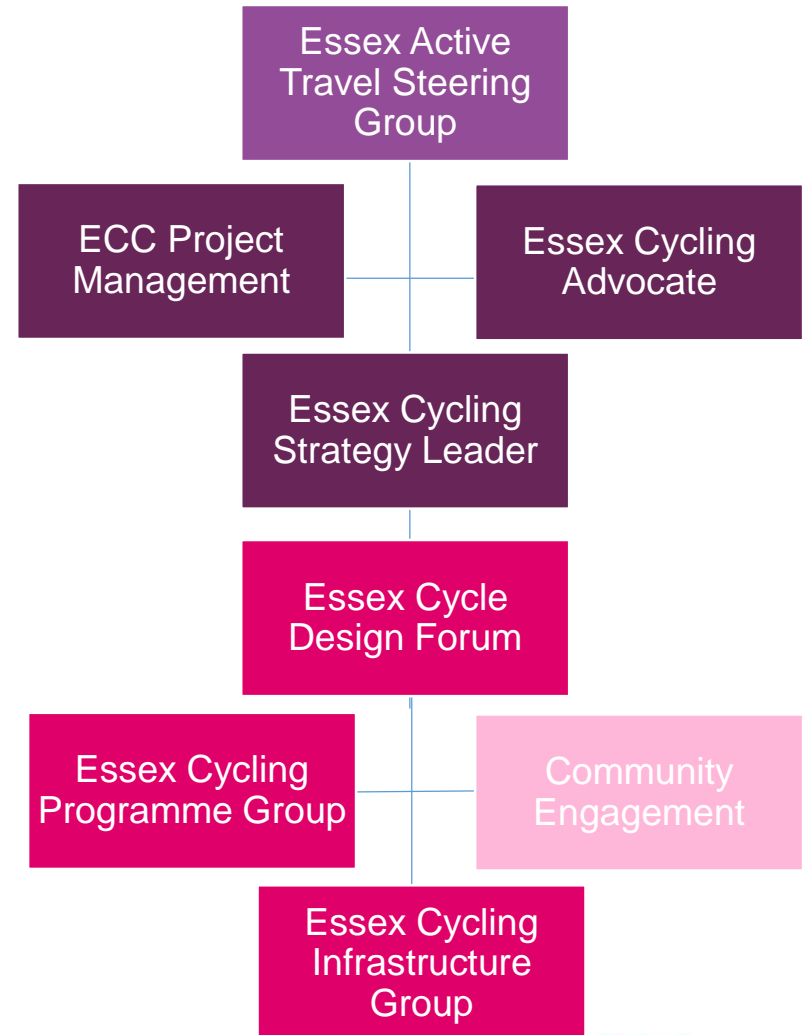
Essex Active Travel Steering Group

ECC Project Management

Essex Cycling Advocate

Essex Cycling Strategy Leader

Essex Cycle Design Forum

Essex Cycling Programme Group

Community Engagement

Essex Cycling Infrastructure Group